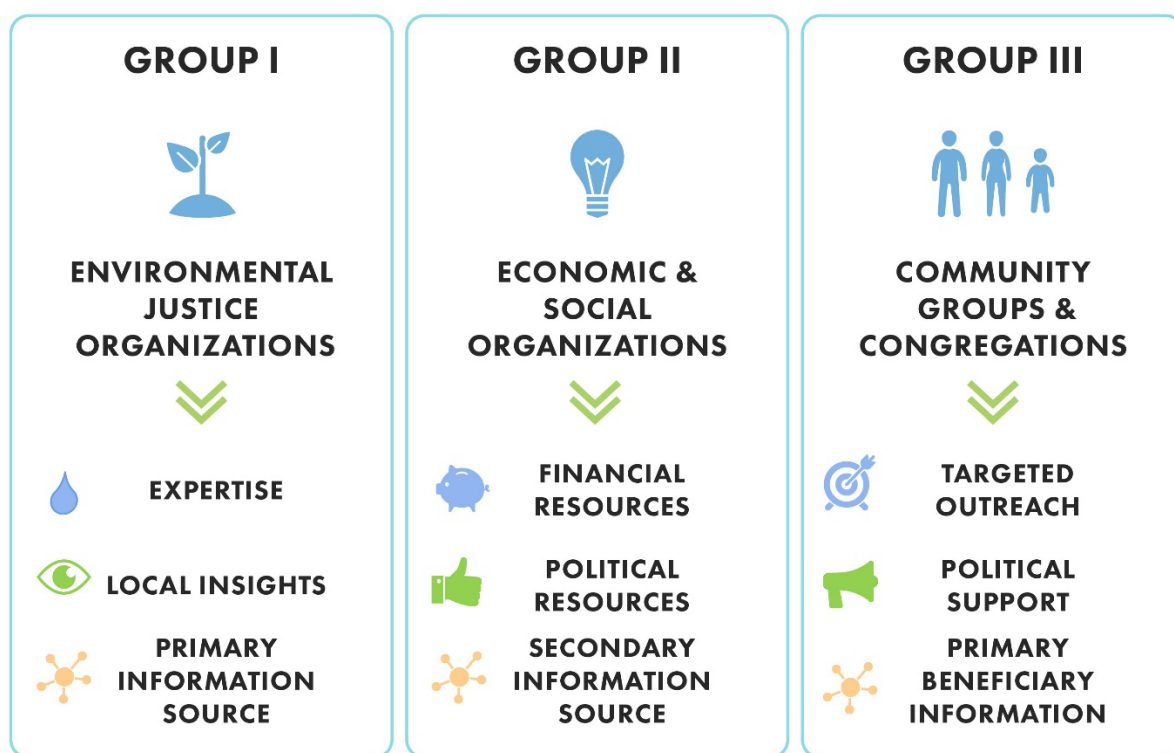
GROUP I

ENVIRONMENTAL JUSTICE ORGANIZATIONS

EXPERTISE

LOCAL INSIGHTS

PRIMARY INFORMATION SOURCE

GROUP II

ECONOMIC & SOCIAL ORGANIZATIONS

FINANCIAL RESOURCES

POLITICAL RESOURCES

SECONDARY INFORMATION SOURCE

GROUP III

COMMUNITY GROUPS & CONGREGATIONS

TARGETED OUTREACH

POLITICAL SUPPORT

PRIMARY BENEFICIARY INFORMATION